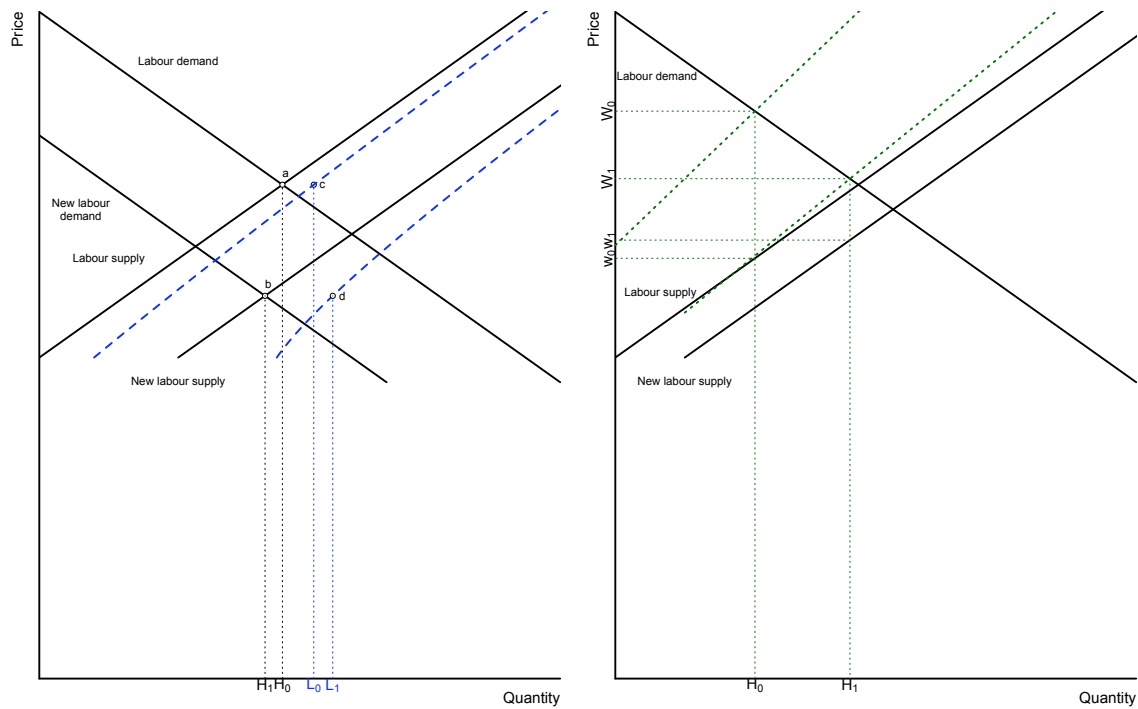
Price

Labour demand

New labour demand

Labour supply

a

c

b

d

New labour supply

$H_1$ $H_0$ $L_0$ $L_1$

Quantity

Price

Labour demand

$W_0$

$W_1$

$w_0$ $w_1$

Labour supply

New labour supply

$H_0$

$H_1$

Quantity